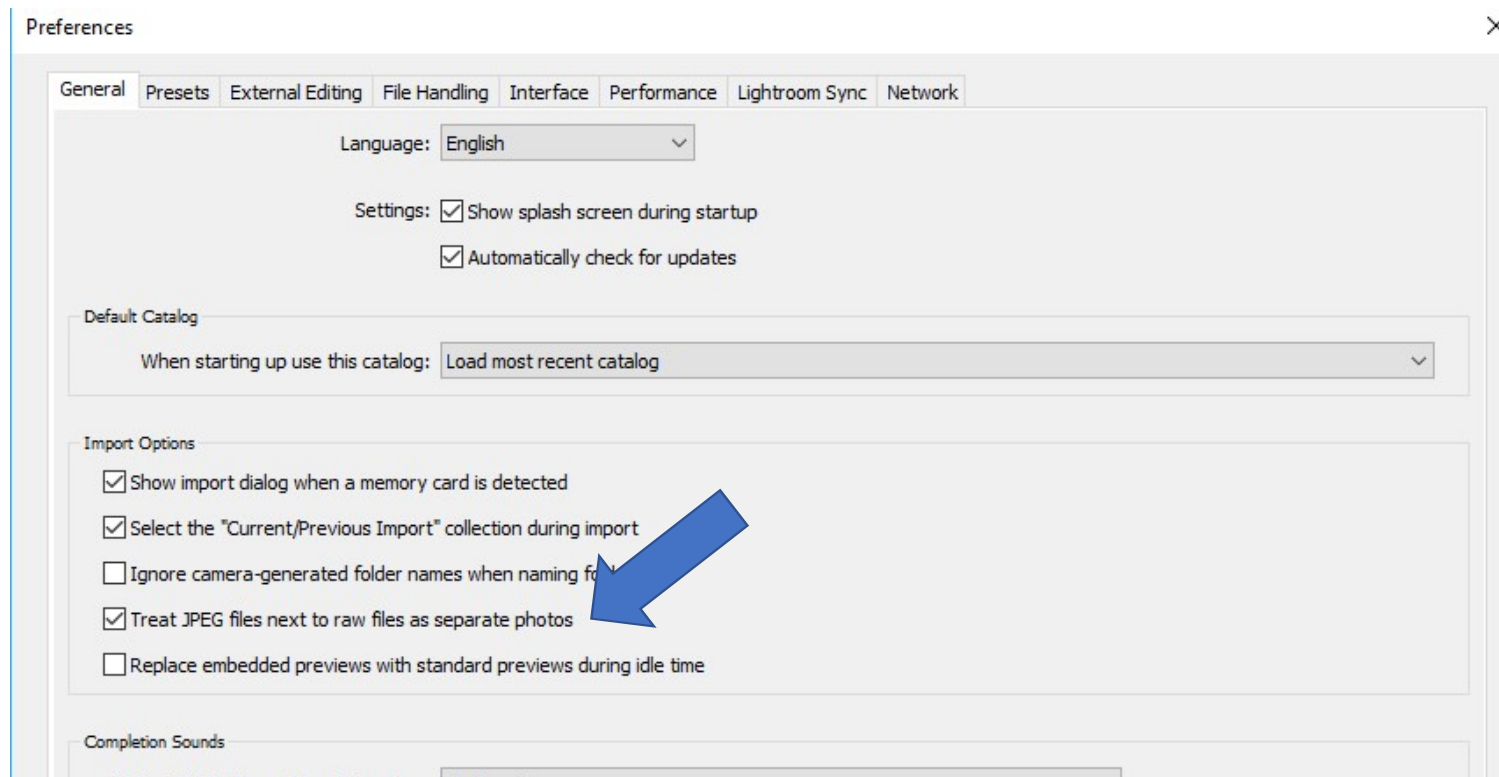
Preferences

×

General | Presets | External Editing | File Handling | Interface | Performance | Lightroom Sync | Network

Language: English

Settings: Show splash screen during startup

Automatically check for updates

Default Catalog

When starting up use this catalog: Load most recent catalog

Import Options

Show import dialog when a memory card is detected

Select the "Current/Previous Import" collection during import

Ignore camera-generated folder names when naming fo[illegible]

Treat JPEG files next to raw files as separate photos

Replace embedded previews with standard previews during idle time

Completion Sounds